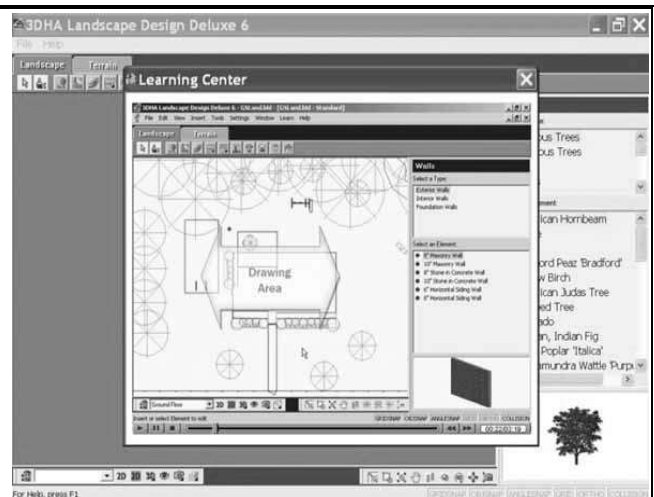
3DHA Landscape Design Deluxe 6

File Help

Landscape Terrain

Learning Center

3DHA Landscape Design Deluxe 6 - [Untitled - Standard]

File Edit View Insert Tools Settings Window Learn Help

Landscape Terrain

Walls

Select a Type:

Exterior Walls
Interior Walls
Foundation Walls

Select an Element:

8" Masonry Wall
10" Masonry Wall
8" Stone in Concrete Wall
10" Stone in Concrete Wall
6" Horizontal Siding Wall
8" Horizontal Siding Wall

Drawing Area

GroundFloor

Insert or select Element to edit

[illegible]us Trees
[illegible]us Trees

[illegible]ican Hornbeam
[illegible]ord Pear 'Bradford'
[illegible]w Birch
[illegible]ican Judas Tree
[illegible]ed Tree
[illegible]ado
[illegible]n, Indian Fig
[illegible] Poplar 'Italica'
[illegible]amundra Wattle 'Purp

For Help, press F1